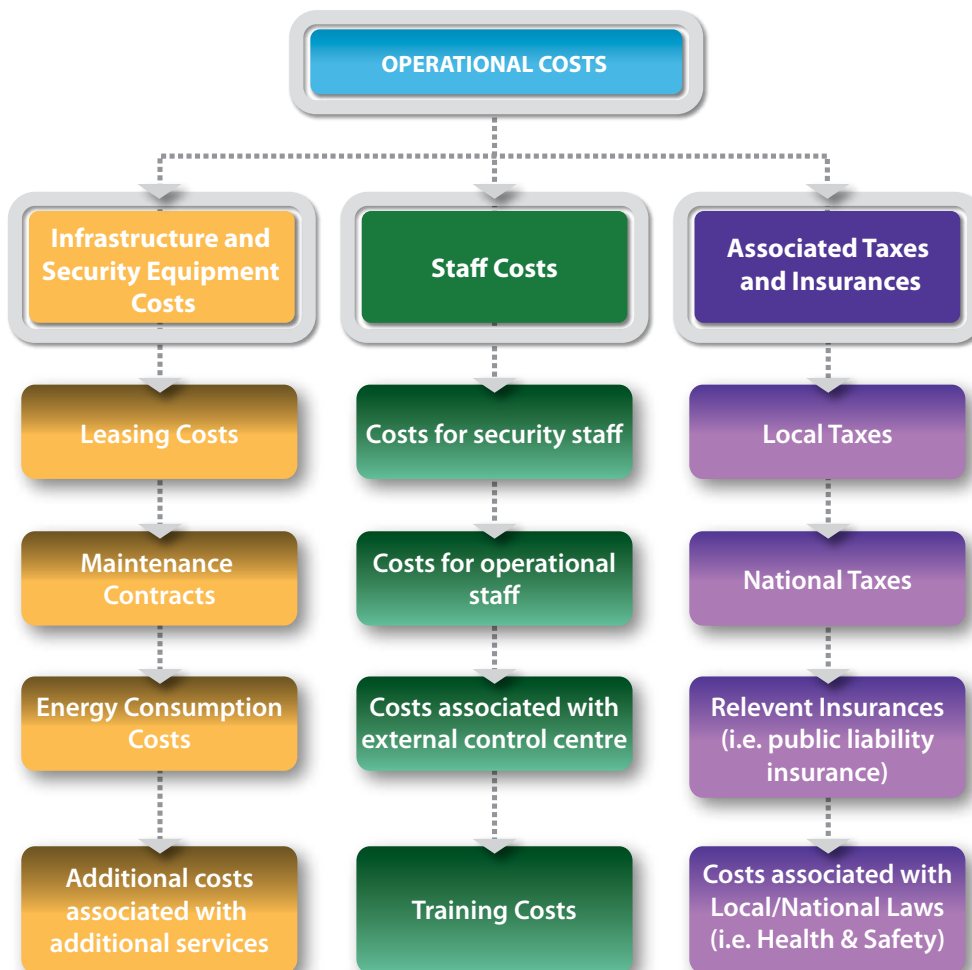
OPERATIONAL COSTS

Infrastructure and Security Equipment Costs

Leasing Costs

Maintenance Contracts

Energy Consumption Costs

Additional costs associated with additional services

Staff Costs

Costs for security staff

Costs for operational staff

Costs associated with external control centre

Training Costs

Associated Taxes and Insurances

Local Taxes

National Taxes

Relevent Insurances (i.e. public liability insurance)

Costs associated with Local/National Laws (i.e. Health & Safety)